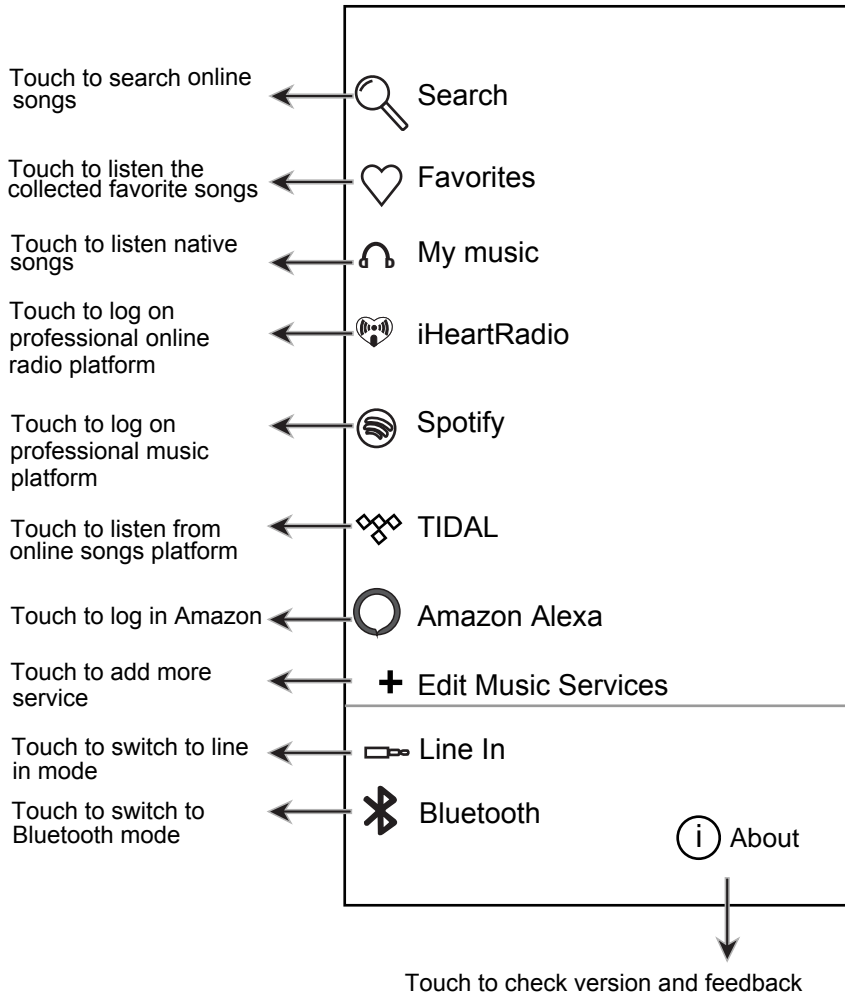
Touch to search online songs

Search

Touch to listen the collected favorite songs

Favorites

Touch to listen native songs

My music

Touch to log on professional online radio platform

iHeartRadio

Touch to log on professional music platform

Spotify

Touch to listen from online songs platform

TIDAL

Touch to log in Amazon

Amazon Alexa

Touch to add more service

+ Edit Music Services

Touch to switch to line in mode

Line In

Touch to switch to Bluetooth mode

Bluetooth

i About

Touch to check version and feedback